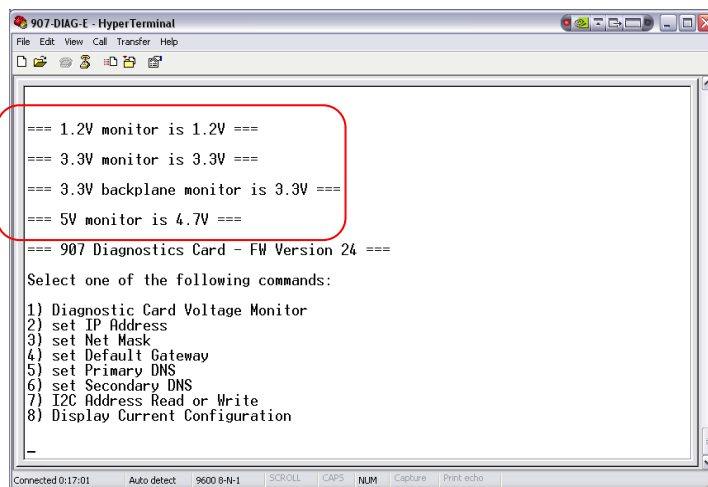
907-DIAG-E - HyperTerminal

File Edit View Call Transfer Help

=== 1.2V monitor is 1.2V ===

=== 3.3V monitor is 3.3V ===

=== 3.3V backplane monitor is 3.3V ===

=== 5V monitor is 4.7V ===

=== 907 Diagnostics Card - FW Version 24 ===

Select one of the following commands:

1) Diagnostic Card Voltage Monitor
2) set IP Address
3) set Net Mask
4) set Default Gateway
5) set Primary DNS
6) set Secondary DNS
7) I2C Address Read or Write
8) Display Current Configuration

_

Connected 0:17:01 Auto detect 9600 8-N-1 SCROLL CAPS NUM Capture Print echo